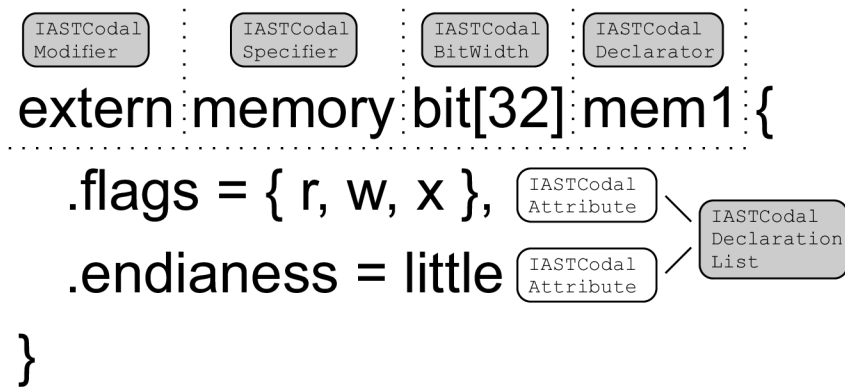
IASTCodal Modifier

IASTCodal Specifier

IASTCodal BitWidth

IASTCodal Declarator

extern memory bit[32] mem1 {

.flags = { r, w, x },

IASTCodal Attribute

IASTCodal Declaration List

.endianess = little

IASTCodal Attribute

}